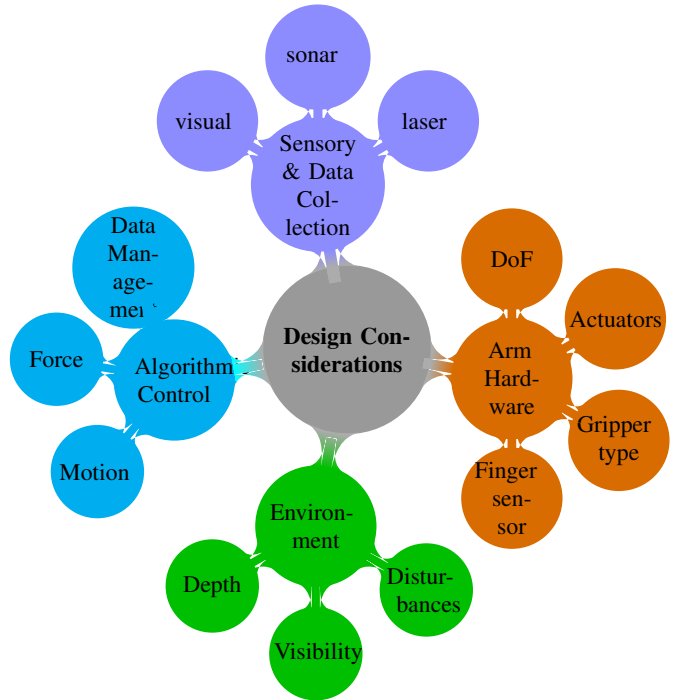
Design Considerations

Sensory & Data Collection
sonar
visual
laser

Arm Hardware
DoF
Actuators
Gripper type
Finger sensor

Environment
Depth
Visibility
Disturbances

Algorithm Control
Data Management
Force
Motion